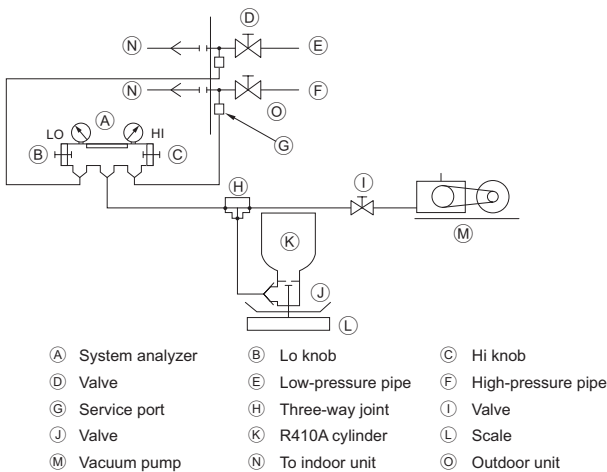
Ⓓ
Ⓝ
Ⓔ
Ⓝ
Ⓕ
Ⓞ
LO Ⓐ HI
Ⓑ Ⓒ
Ⓖ
Ⓗ
Ⓘ
Ⓚ
Ⓜ
Ⓙ
Ⓛ

| | | |
|---|---|---|
| Ⓐ System analyzer | Ⓑ Lo knob | Ⓒ Hi knob |
| Ⓓ Valve | Ⓔ Low-pressure pipe | Ⓕ High-pressure pipe |
| Ⓖ Service port | Ⓗ Three-way joint | Ⓘ Valve |
| Ⓙ Valve | Ⓚ R410A cylinder | Ⓛ Scale |
| Ⓜ Vacuum pump | Ⓝ To indoor unit | Ⓞ Outdoor unit |